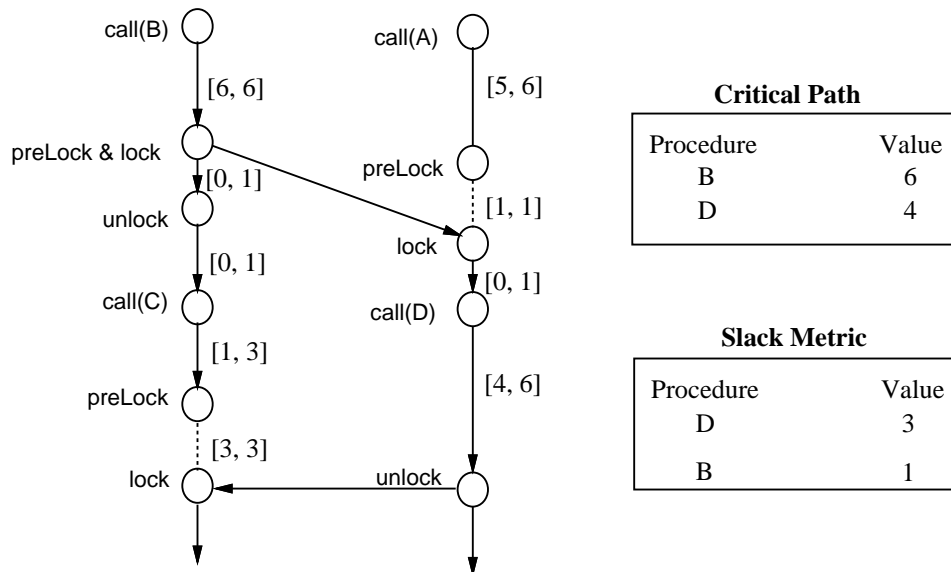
call(B)

[6, 6]

preLock & lock

[0, 1]

unlock

[0, 1]

call(C)

[1, 3]

preLock

[3, 3]

lock

call(A)

[5, 6]

preLock

[1, 1]

lock

[0, 1]

call(D)

[4, 6]

unlock

**Critical Path**

| Procedure | Value |
|---|---|
| B | 6 |
| D | 4 |

**Slack Metric**

| Procedure | Value |
|---|---|
| D | 3 |
| B | 1 |